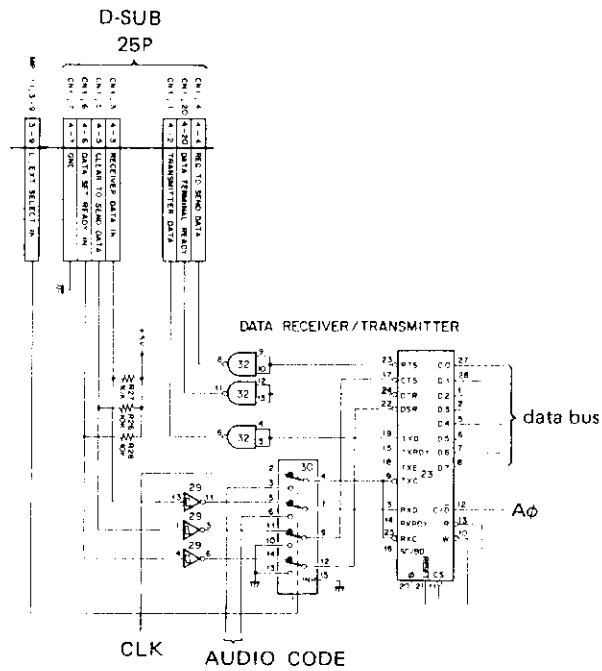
D-SUB
25P

CN1-3
CN1-6
CN1-7
CN1-2
CN1-4
CN1-20
CN1-1

3-9 EXT SELECT IN
GND
DATA SET READY IN
CLEAR TO SEND DATA
RECEIVER DATA IN
TRANSMITTER DATA
DATA TERMINAL READY
REQ TO SEND DATA

DATA RECEIVER/TRANSMITTER

32
32
32
29
29
29
30

R27
R26
R28

RTS
CTS
DTR
DSR
TXD
TXRDY
TXE
TXC
RXD
RXRDY
RXC
SC/BD
23
D0
D1
D2
D3
D4
D5
D6
D7
C/D
CS

data bus

A$\phi$

CLK
AUDIO CODE